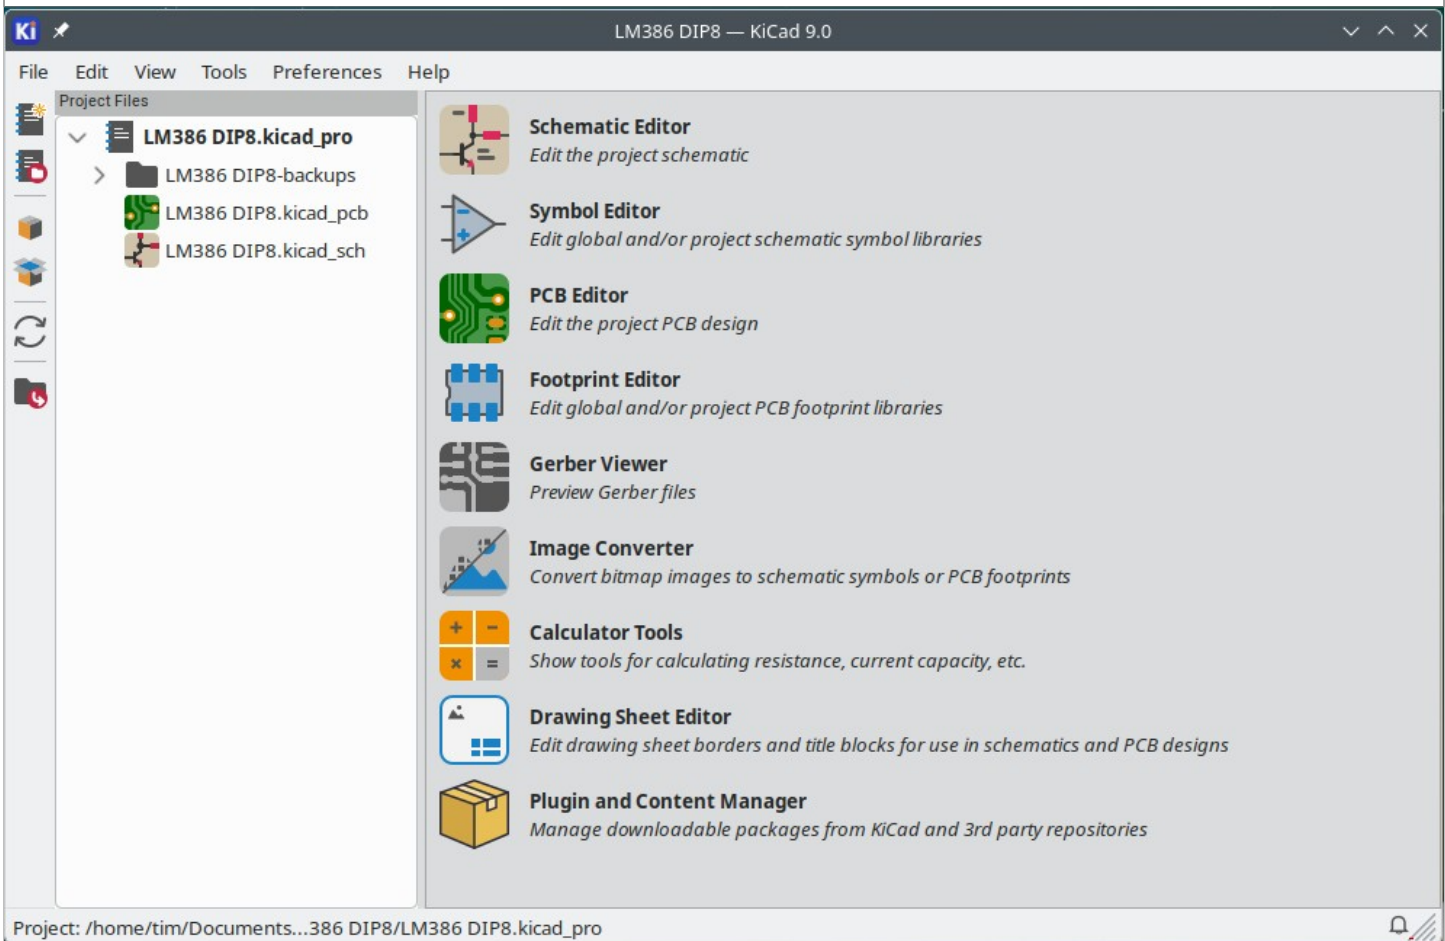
Ki

LM386 DIP8 — KiCad 9.0

File Edit View Tools Preferences Help

Project Files

LM386 DIP8.kicad_pro
LM386 DIP8-backups
LM386 DIP8.kicad_pcb
LM386 DIP8.kicad_sch

Schematic Editor
Edit the project schematic

Symbol Editor
Edit global and/or project schematic symbol libraries

PCB Editor
Edit the project PCB design

Footprint Editor
Edit global and/or project PCB footprint libraries

Gerber Viewer
Preview Gerber files

Image Converter
Convert bitmap images to schematic symbols or PCB footprints

Calculator Tools
Show tools for calculating resistance, current capacity, etc.

Drawing Sheet Editor
Edit drawing sheet borders and title blocks for use in schematics and PCB designs

Plugin and Content Manager
Manage downloadable packages from KiCad and 3rd party repositories

Project: /home/tim/Documents...386 DIP8/LM386 DIP8.kicad_pro